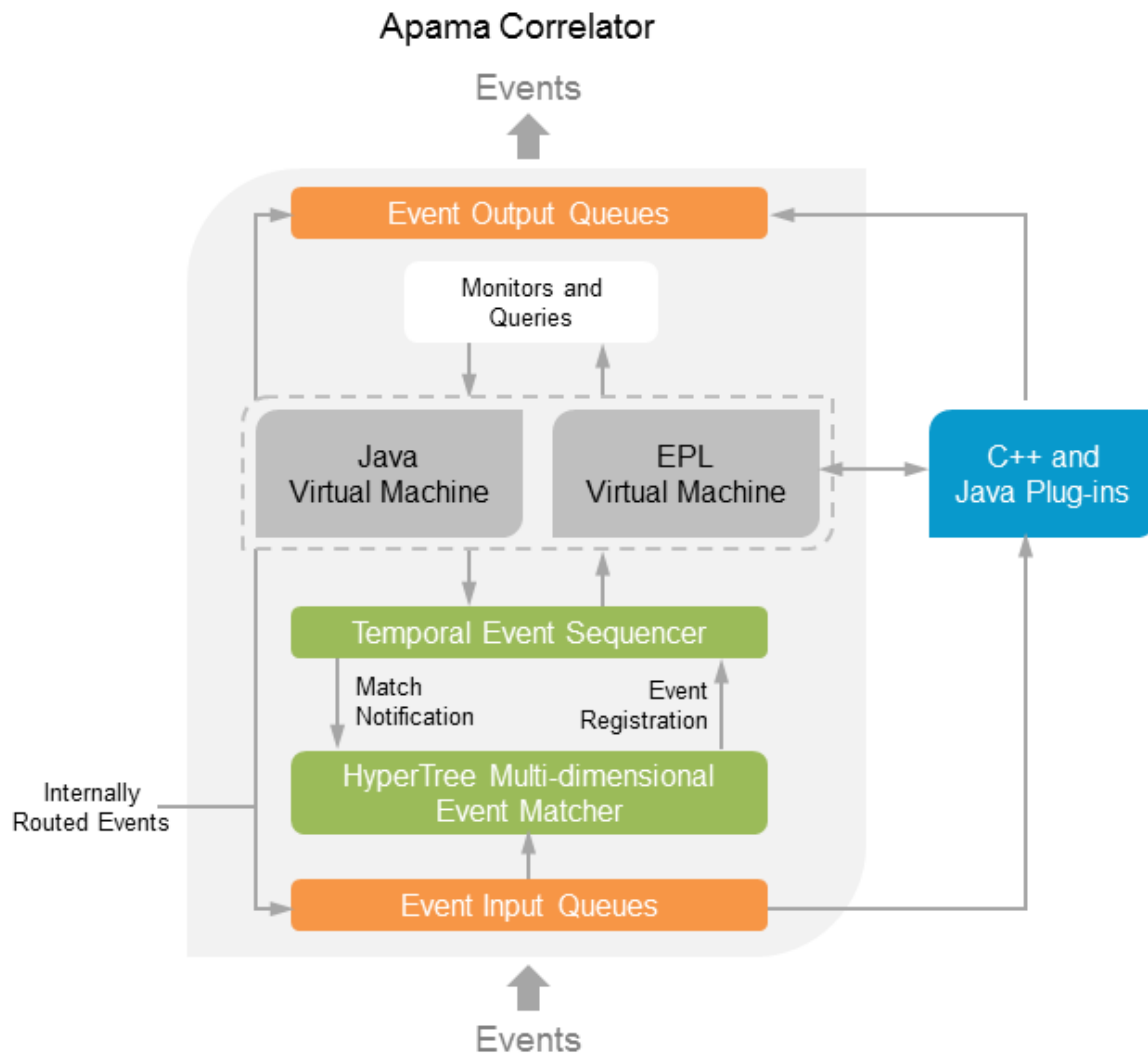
Apama Correlator

Events

Event Output Queues

Monitors and Queries

Java Virtual Machine

EPL Virtual Machine

C++ and Java Plug-ins

Temporal Event Sequencer

Match Notification

Event Registration

HyperTree Multi-dimensional Event Matcher

Internally Routed Events

Event Input Queues

Events